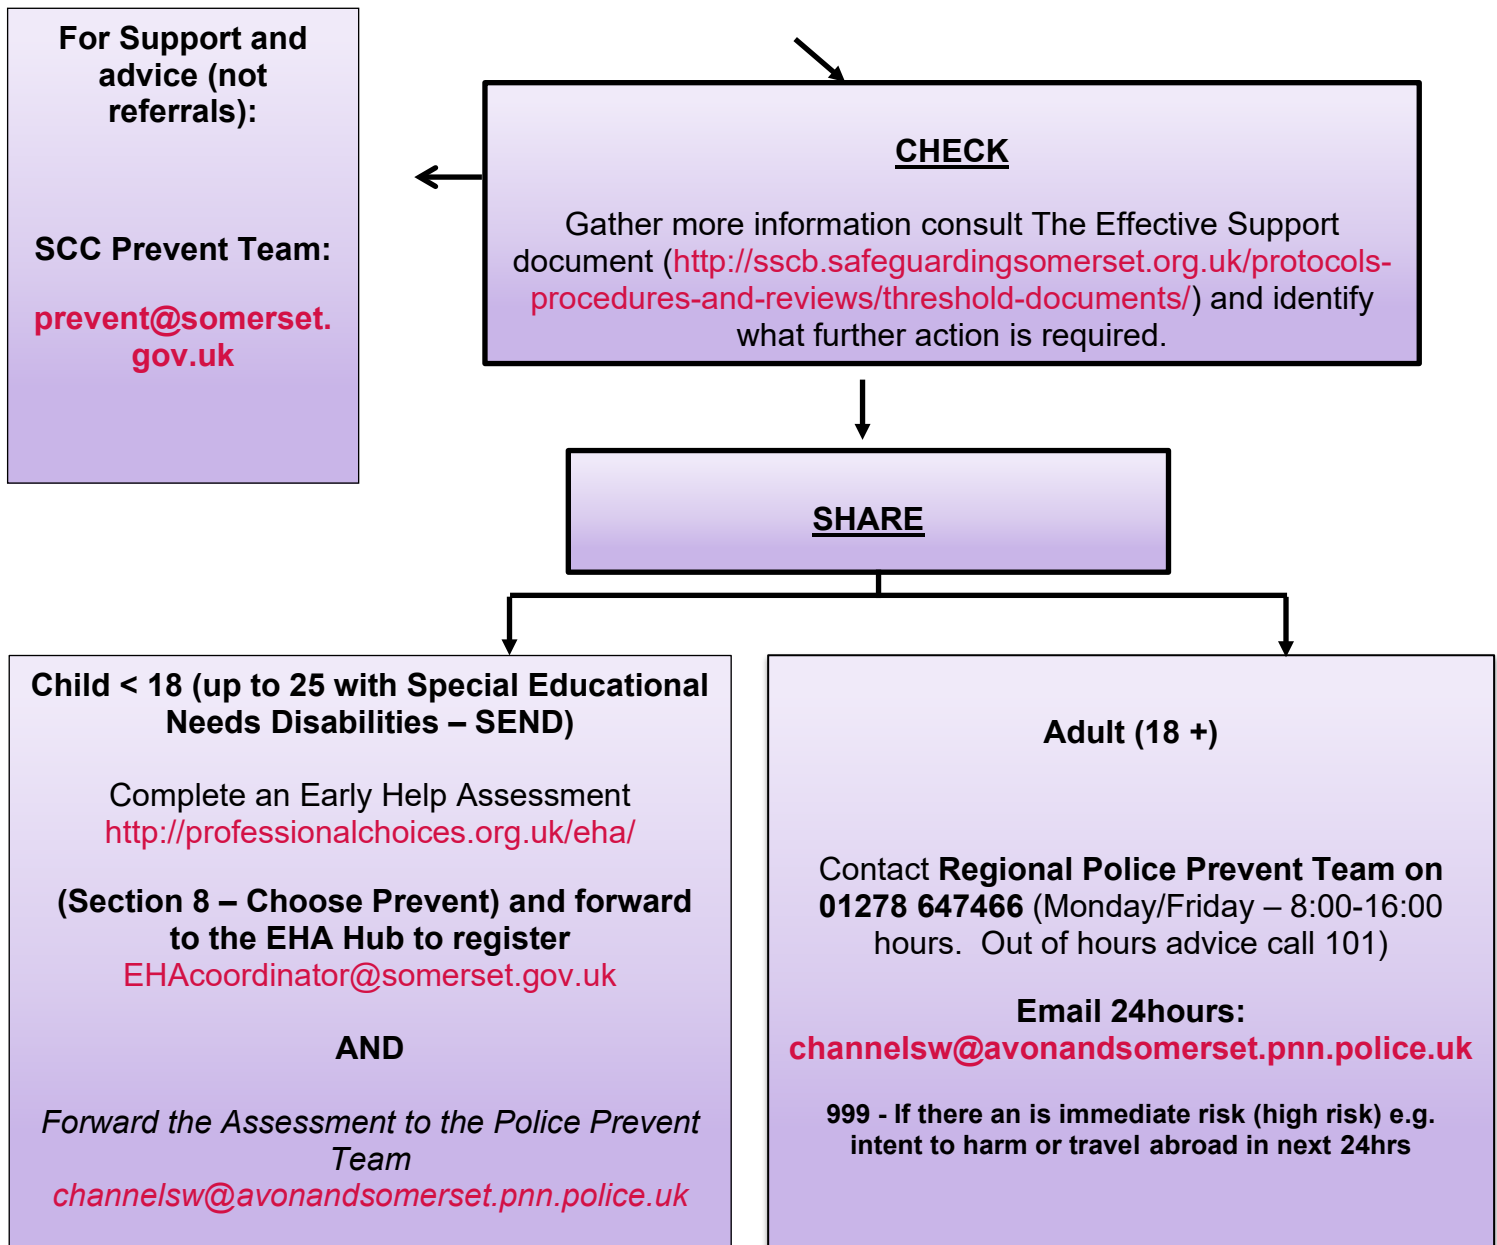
For Support and advice (not referrals):

SCC Prevent Team:

prevent@somerset.gov.uk

CHECK

Gather more information consult The Effective Support document (http://sscb.safeguardingsomerset.org.uk/protocols-procedures-and-reviews/threshold-documents/) and identify what further action is required.

SHARE

Child < 18 (up to 25 with Special Educational Needs Disabilities – SEND)

Complete an Early Help Assessment http://professionalchoices.org.uk/eha/

(Section 8 – Choose Prevent) and forward to the EHA Hub to register EHAcoordinator@somerset.gov.uk

AND

Forward the Assessment to the Police Prevent Team channelsw@avonandsomerset.pnn.police.uk

Adult (18 +)

Contact Regional Police Prevent Team on 01278 647466 (Monday/Friday – 8:00-16:00 hours. Out of hours advice call 101)

Email 24hours: channelsw@avonandsomerset.pnn.police.uk

999 - If there an is immediate risk (high risk) e.g. intent to harm or travel abroad in next 24hrs